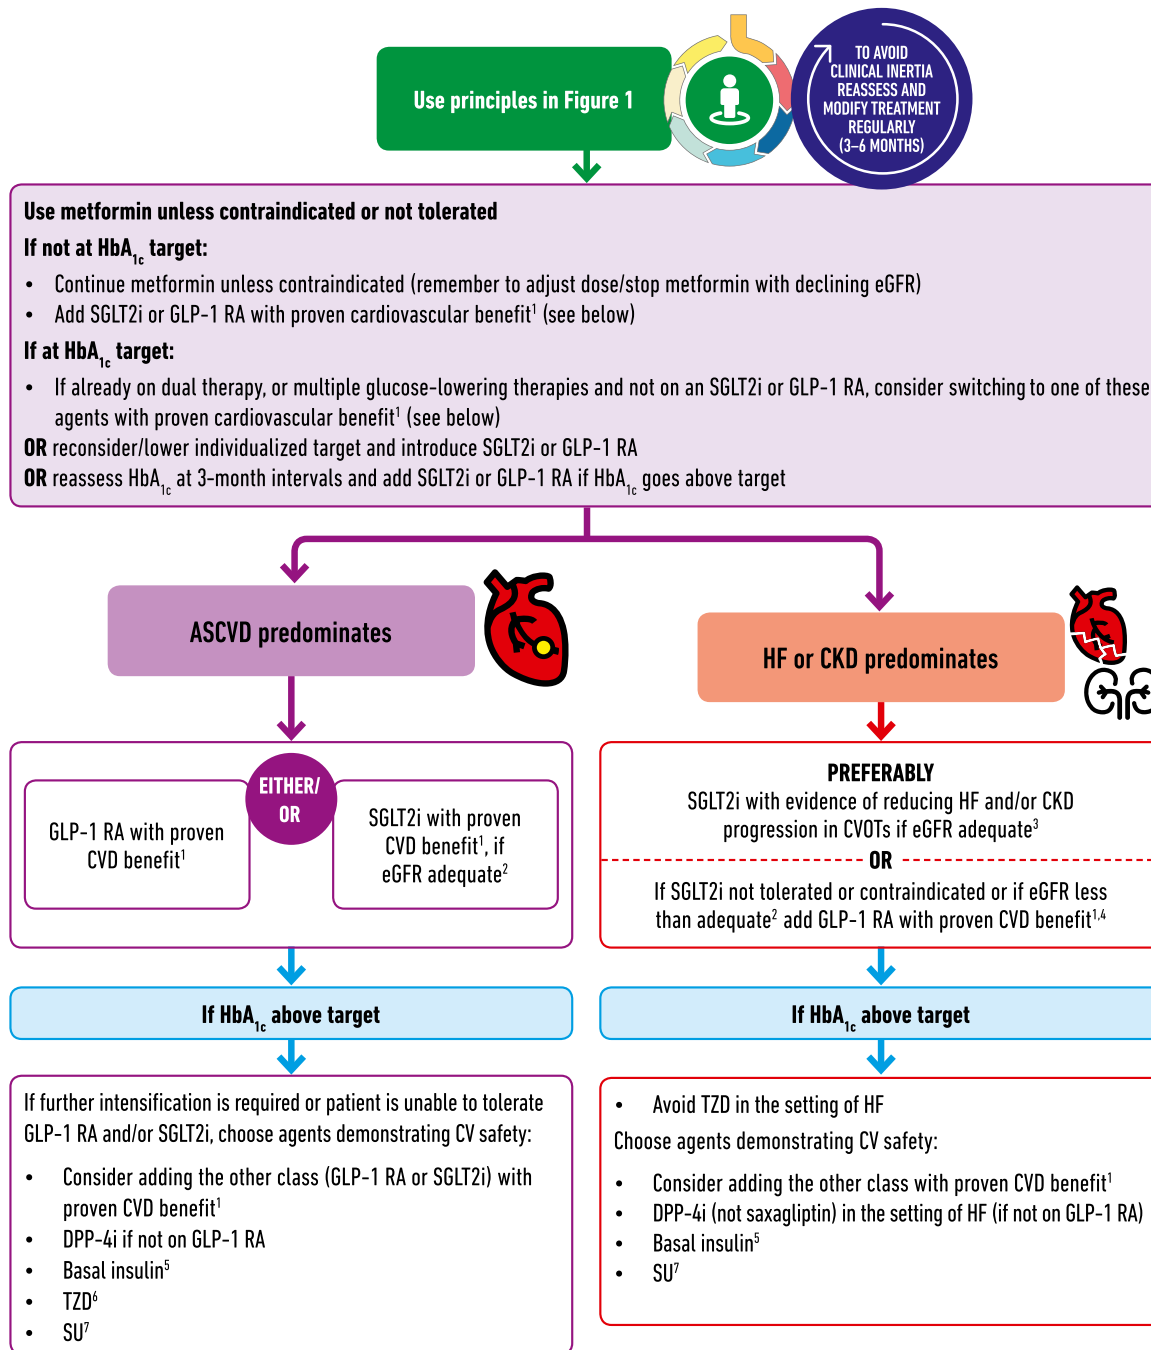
Use principles in Figure 1

TO AVOID CLINICAL INERTIA REASSESS AND MODIFY TREATMENT REGULARLY (3–6 MONTHS)

Use metformin unless contraindicated or not tolerated

If not at HbA$_{1c}$ target:

- Continue metformin unless contraindicated (remember to adjust dose/stop metformin with declining eGFR)
- Add SGLT2i or GLP-1 RA with proven cardiovascular benefit$^1$ (see below)

If at HbA$_{1c}$ target:

- If already on dual therapy, or multiple glucose-lowering therapies and not on an SGLT2i or GLP-1 RA, consider switching to one of these agents with proven cardiovascular benefit$^1$ (see below)

OR reconsider/lower individualized target and introduce SGLT2i or GLP-1 RA

OR reassess HbA$_{1c}$ at 3-month intervals and add SGLT2i or GLP-1 RA if HbA$_{1c}$ goes above target

ASCVD predominates

HF or CKD predominates

GLP-1 RA with proven CVD benefit$^1$

EITHER/ OR

SGLT2i with proven CVD benefit$^1$, if eGFR adequate$^2$

PREFERABLY
SGLT2i with evidence of reducing HF and/or CKD progression in CVOTs if eGFR adequate$^3$

OR

If SGLT2i not tolerated or contraindicated or if eGFR less than adequate$^2$ add GLP-1 RA with proven CVD benefit$^{1,4}$

If HbA$_{1c}$ above target

If HbA$_{1c}$ above target

If further intensification is required or patient is unable to tolerate GLP-1 RA and/or SGLT2i, choose agents demonstrating CV safety:

- Consider adding the other class (GLP-1 RA or SGLT2i) with proven CVD benefit$^1$
- DPP-4i if not on GLP-1 RA
- Basal insulin$^5$
- TZD$^6$
- SU$^7$

- Avoid TZD in the setting of HF

Choose agents demonstrating CV safety:

- Consider adding the other class with proven CVD benefit$^1$
- DPP-4i (not saxagliptin) in the setting of HF (if not on GLP-1 RA)
- Basal insulin$^5$
- SU$^7$